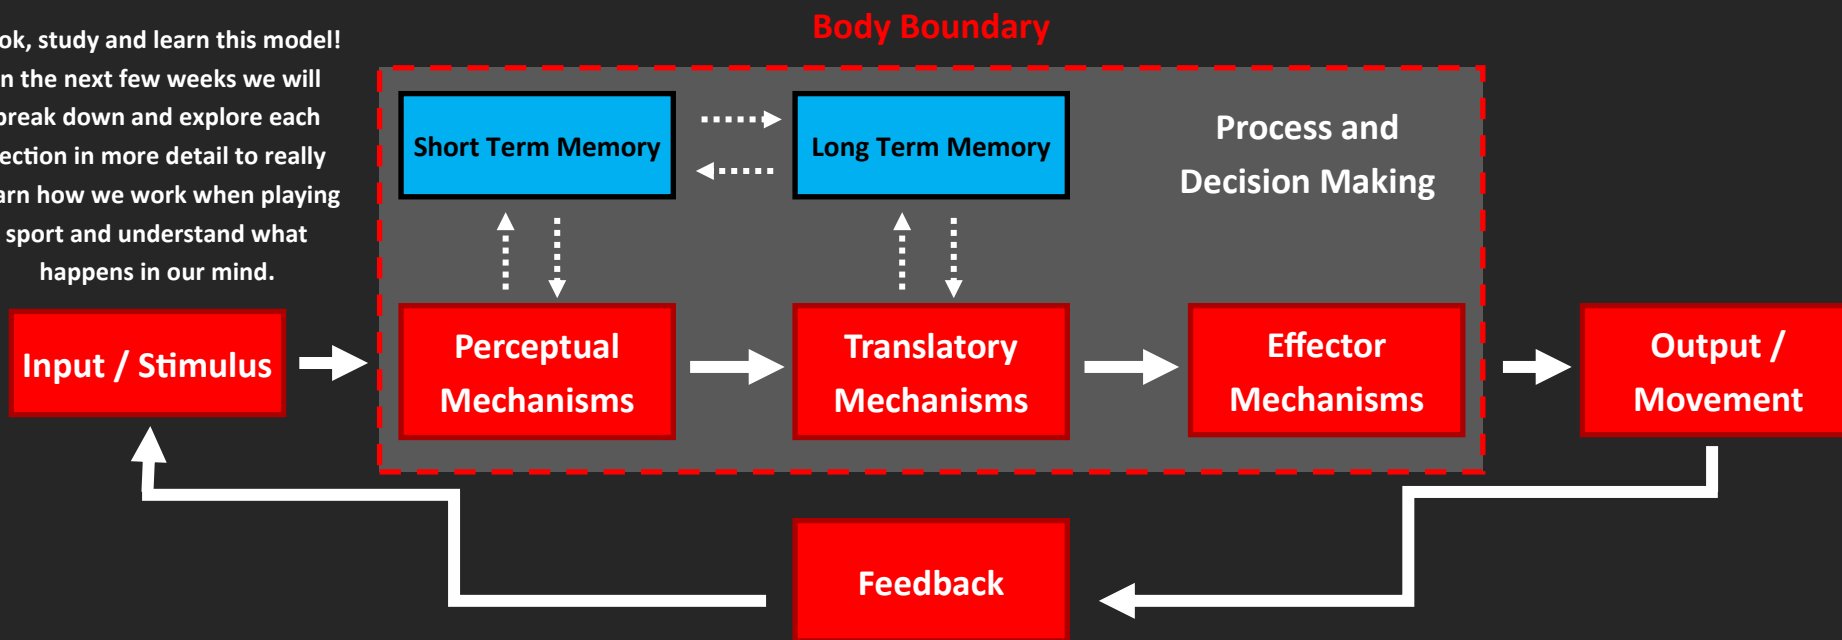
ok, study and learn this model! n the next few weeks we will break down and explore each ection in more detail to really arn how we work when playing sport and understand what happens in our mind.

Body Boundary

Short Term Memory

Long Term Memory

Process and Decision Making

Input / Stimulus

Perceptual Mechanisms

Translatory Mechanisms

Effector Mechanisms

Output / Movement

Feedback